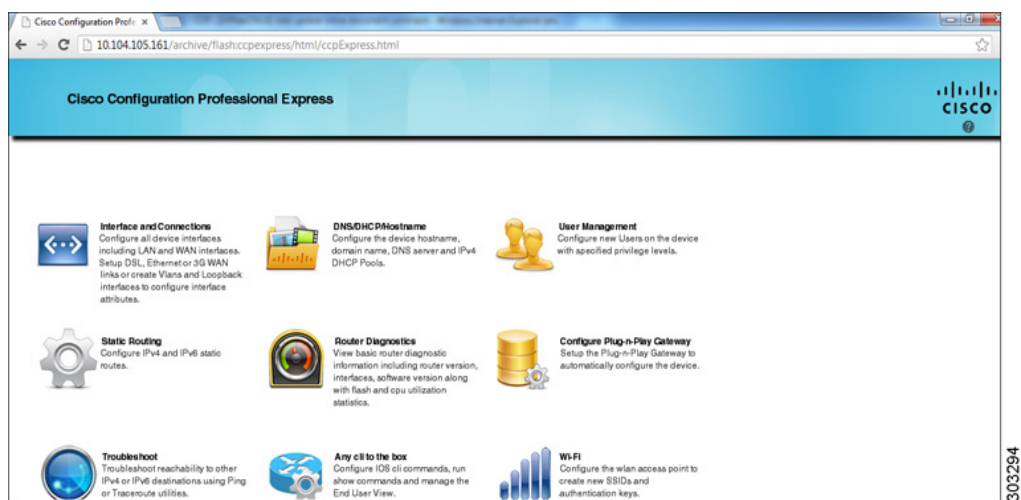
Cisco Configuration Profe ×

10.104.105.161/archive/flash:ccpexpress/html/ccpExpress.html

Cisco Configuration Professional Express

cisco

Interface and Connections
Configure all device interfaces including LAN and WAN interfaces. Setup DSL, Ethernet or 3G WAN links or create Vlans and Loopback interfaces to configure interface attributes.

DNS/DHCP/Hostname
Configure the device hostname, domain name, DNS server and IPv4 DHCP Pools.

User Management
Configure new Users on the device with specified privilege levels.

Static Routing
Configure IPv4 and IPv6 static routes.

Router Diagnostics
View basic router diagnostic information including router version, interfaces, software version along with flash and cpu utilization statistics.

Configure Plug-n-Play Gateway
Setup the Plug-n-Play Gateway to automatically configure the device.

Troubleshoot
Troubleshoot reachability to other IPv4 or IPv6 destinations using Ping or Traceroute utilities.

Any cli to the box
Configure IOS cli commands, run show commands and manage the End User View.

Wi-Fi
Configure the wlan access point to create new SSIDs and authentication keys.

303294